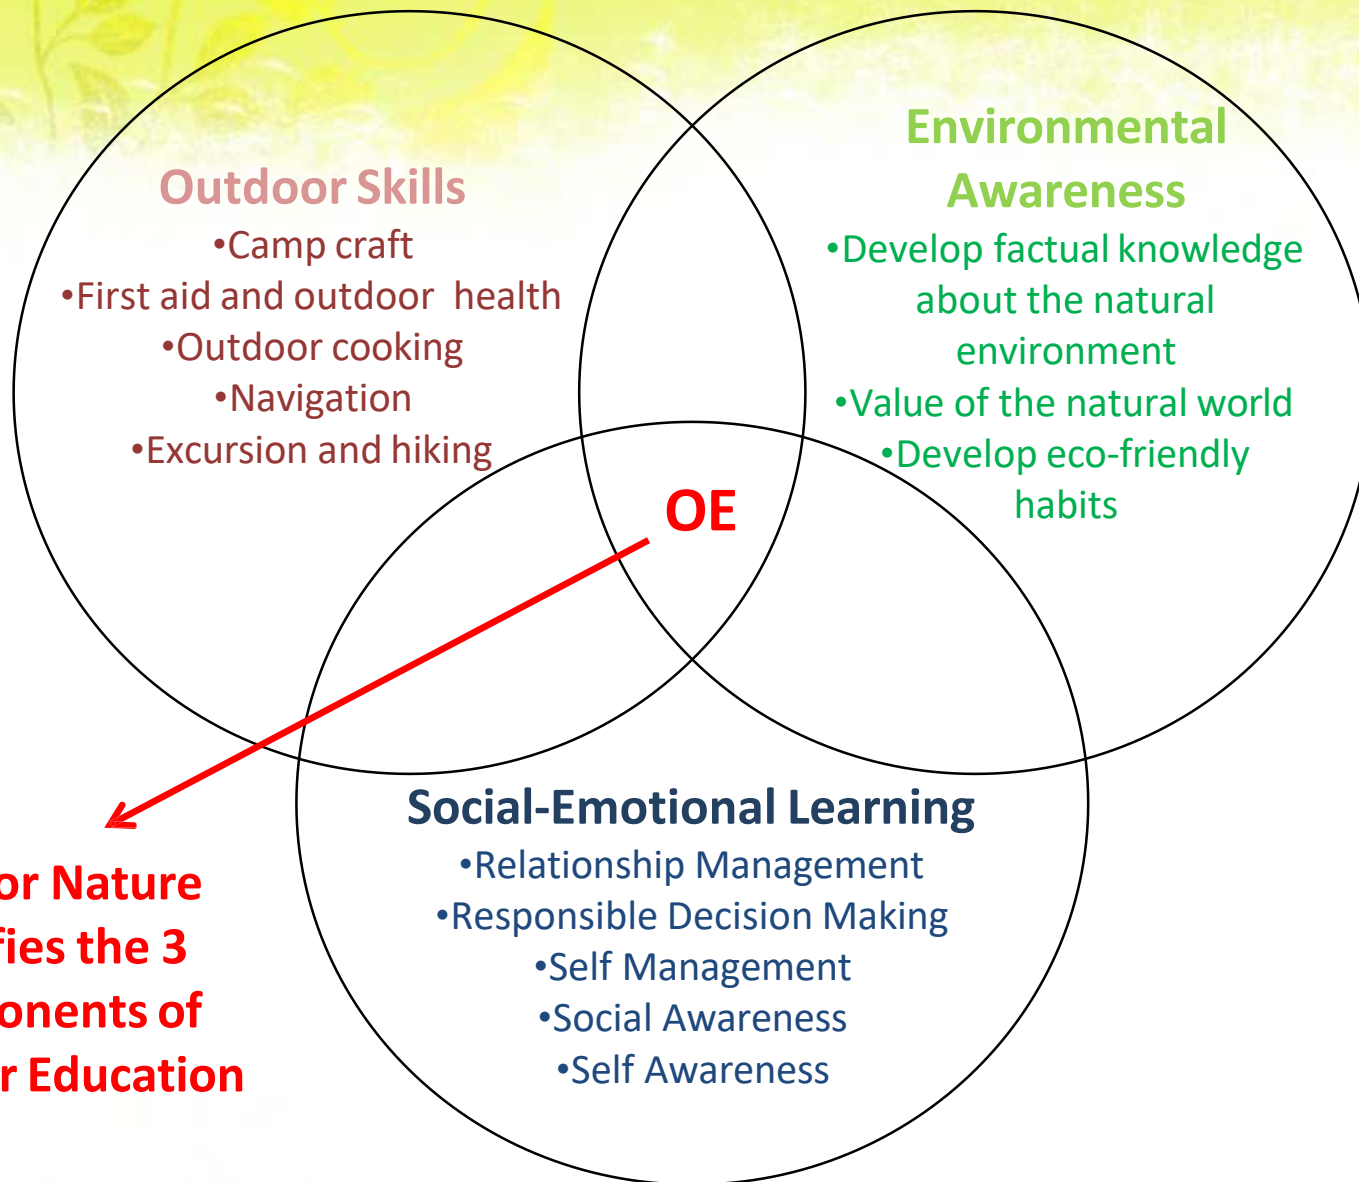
Outdoor Skills
•Camp craft
•First aid and outdoor health
•Outdoor cooking
•Navigation
•Excursion and hiking

Environmental Awareness
•Develop factual knowledge about the natural environment
•Value of the natural world
•Develop eco-friendly habits

OE

Social-Emotional Learning
•Relationship Management
•Responsible Decision Making
•Self Management
•Social Awareness
•Self Awareness

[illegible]or Nature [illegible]fies the 3 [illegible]onents of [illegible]r Education